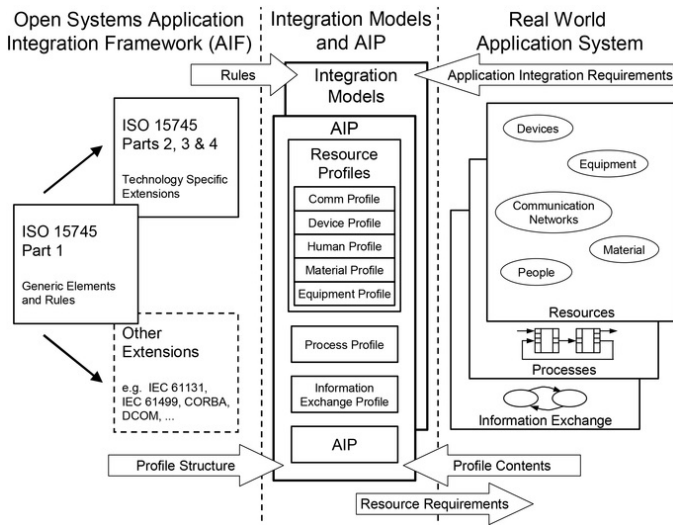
Open Systems Application Integration Framework (AIF)

Integration Models and AIP

Real World Application System

Rules

Integration Models

Application Integration Requirements

ISO 15745 Parts 2, 3 & 4

Technology Specific Extensions

ISO 15745 Part 1

Generic Elements and Rules

Other Extensions

e.g. IEC 61131, IEC 61499, CORBA, DCOM, ...

AIP

Resource Profiles

Comm Profile

Device Profile

Human Profile

Material Profile

Equipment Profile

Process Profile

Information Exchange Profile

AIP

Devices

Equipment

Communication Networks

Material

People

Resources

Processes

Information Exchange

Profile Structure

Profile Contents

Resource Requirements